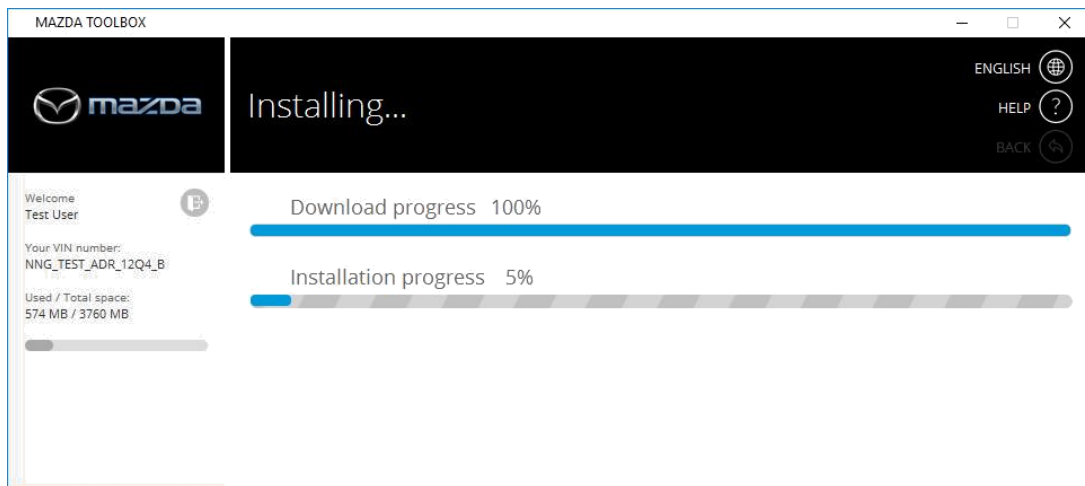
MAZDA TOOLBOX

mazda

Installing...

ENGLISH

HELP

BACK

Welcome
Test User

Your VIN number:
NNG_TEST_ADR_12Q4_B

Used / Total space:
574 MB / 3760 MB

Download progress 100%

Installation progress 5%